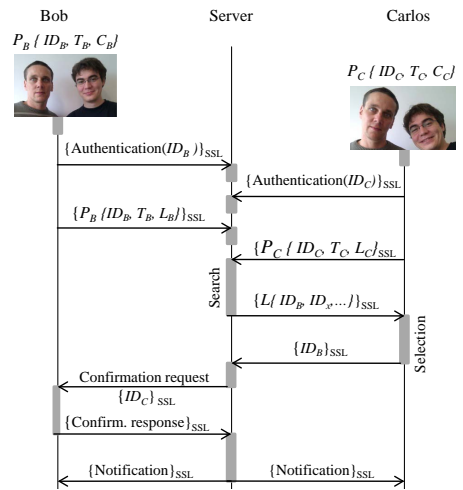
Bob

Server

Carlos

$P_B \{ ID_B, T_B, C_B \}$

$P_C \{ ID_C, T_C, C_C \}$

$\{\text{Authentication}(ID_B)\}_{\text{SSL}}$

$\{\text{Authentication}(ID_C)\}_{\text{SSL}}$

$\{P_B \{ID_B, T_B, L_B\}\}_{\text{SSL}}$

$\{P_C \{ ID_C, T_C, L_C\}\}_{\text{SSL}}$

Search

$\{L\{ ID_B, ID_x, \ldots\}\}_{\text{SSL}}$

Selection

$\{ID_B\}_{\text{SSL}}$

Confirmation request

$\{ID_C\}_{\text{SSL}}$

$\{\text{Confirm. response}\}_{\text{SSL}}$

$\{\text{Notification}\}_{\text{SSL}}$

$\{\text{Notification}\}_{\text{SSL}}$